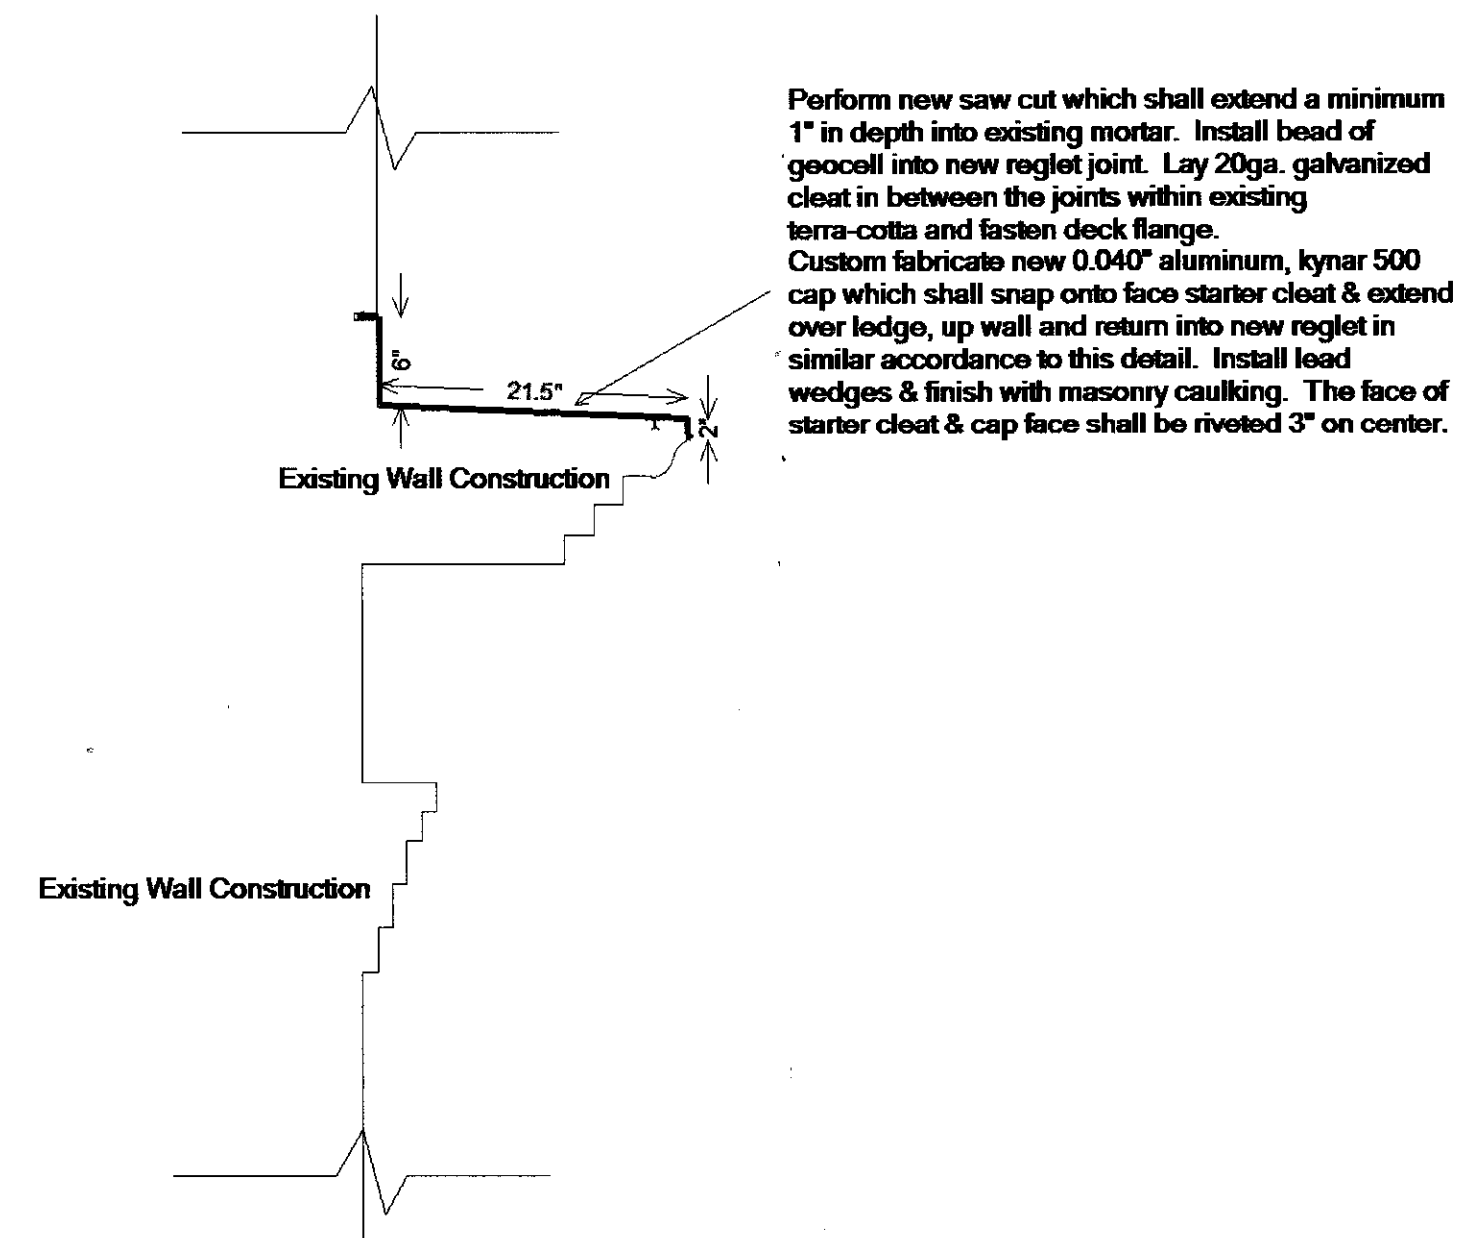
Perform new saw cut which shall extend a minimum 1" in depth into existing mortar. Install bead of geocell into new reglet joint. Lay 20ga. galvanized cleat in between the joints within existing terra-cotta and fasten deck flange.
Custom fabricate new 0.040" aluminum, kynar 500 cap which shall snap onto face starter cleat & extend over ledge, up wall and return into new reglet in similar accordance to this detail. Install lead wedges & finish with masonry caulking. The face of starter cleat & cap face shall be riveted 3" on center.

6"

21.5"

2"

Existing Wall Construction

Existing Wall Construction